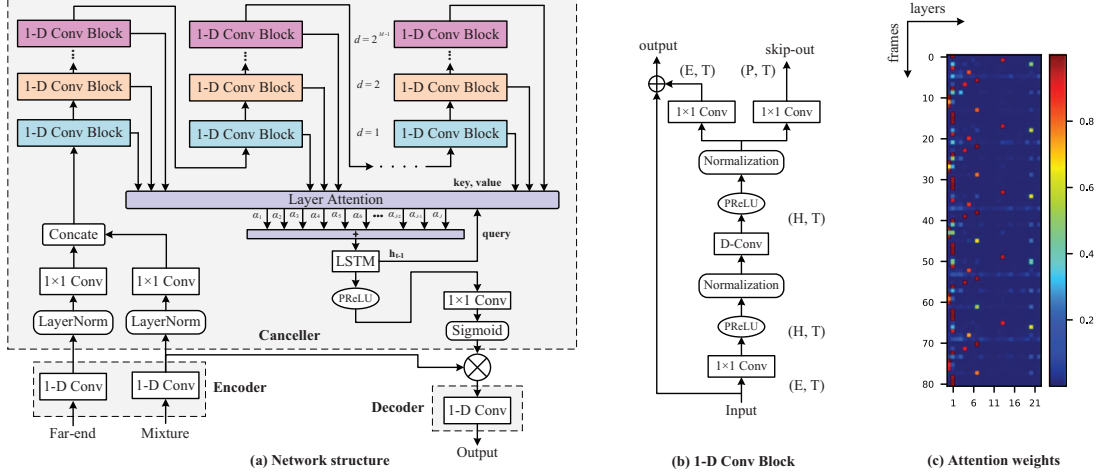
1-D Conv Block
1-D Conv Block
1-D Conv Block
1-D Conv Block
1-D Conv Block
1-D Conv Block
$d = 2^{M-1}$
1-D Conv Block
$d = 2$
1-D Conv Block
$d = 1$
1-D Conv Block
Layer Attention
key, value
$\alpha_1$ $\alpha_2$ $\alpha_3$ $\alpha_4$ $\alpha_5$ $\alpha_6$ ••• $\alpha_{J-1}$ $\alpha_J$
query
Concate
LSTM
$h_{t-1}$
1×1 Conv
1×1 Conv
PReLU
1×1 Conv
LayerNorm
LayerNorm
Sigmoid
Canceller
1-D Conv
1-D Conv
Encoder
Decoder
1-D Conv
Far-end
Mixture
Output
(a) Network structure

output
skip-out
(E, T)
(P, T)
1×1 Conv
1×1 Conv
Normalization
PReLU
(H, T)
D-Conv
Normalization
PReLU
(H, T)
1×1 Conv
(E, T)
Input
(b) 1-D Conv Block

layers
frames
0
10
20
30
40
50
60
70
80
1 6 11 16 21
0.8
0.6
0.4
0.2
(c) Attention weights